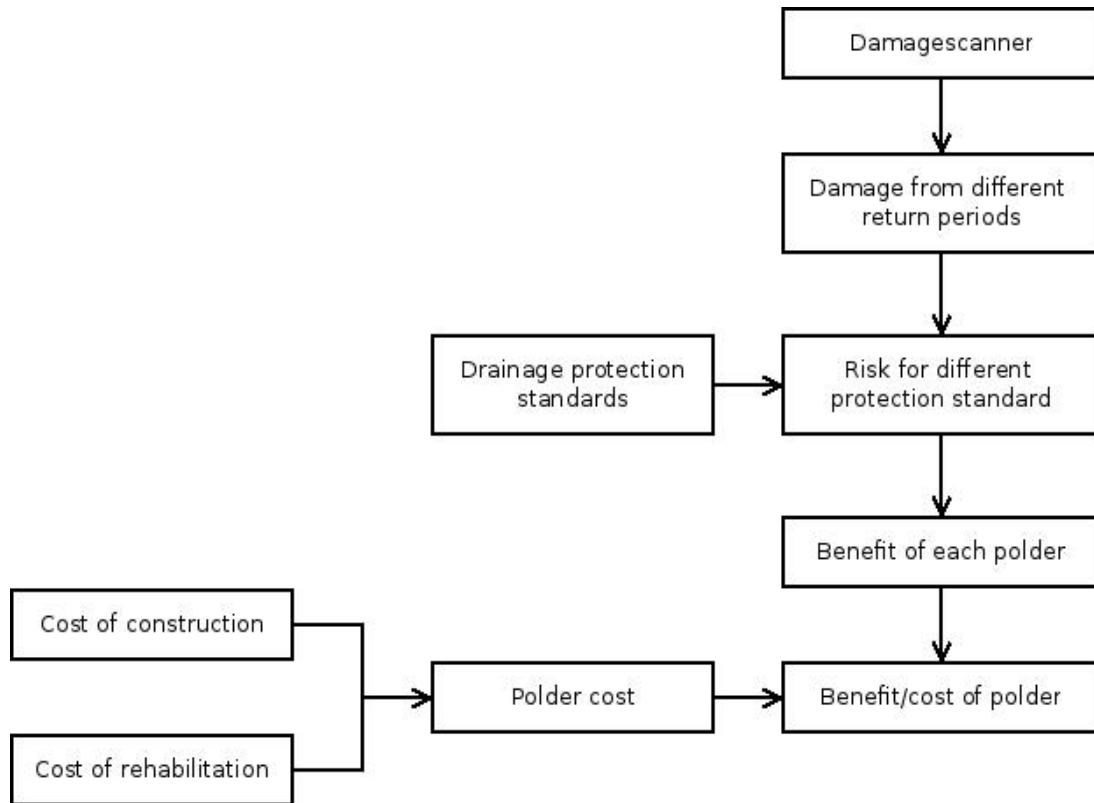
Damagescanner

Damage from different return periods

Drainage protection standards

Risk for different protection standard

Benefit of each polder

Cost of construction

Polder cost

Benefit/cost of polder

Cost of rehabilitation